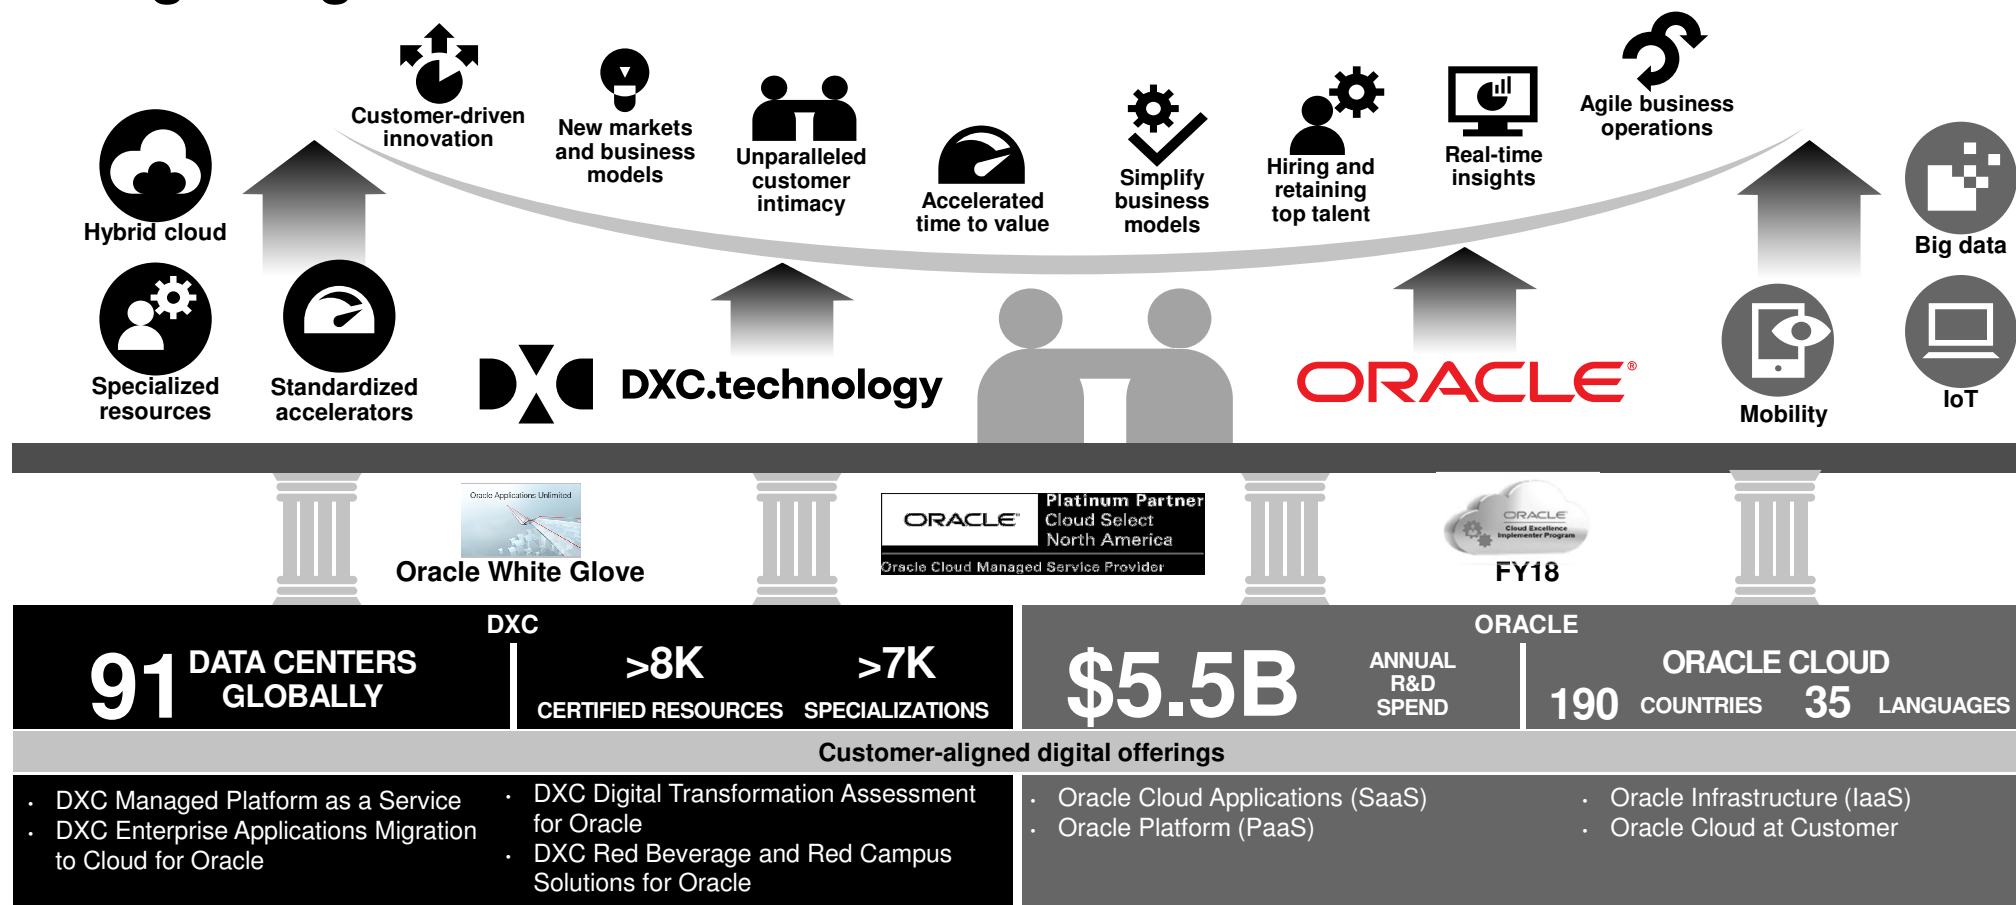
Customer-driven innovation

New markets and business models

Unparalleled customer intimacy

Accelerated time to value

Simplify business models

Hiring and retaining top talent

Real-time insights

Agile business operations

Hybrid cloud

Big data

Specialized resources

Standardized accelerators

DXC.technology

ORACLE®

Mobility

IoT

Oracle Applications Unlimited

Oracle White Glove

ORACLE Platinum Partner Cloud Select North America

Oracle Cloud Managed Service Provider

ORACLE Cloud Excellence Implementer Program

FY18

DXC

91 DATA CENTERS GLOBALLY

>8K CERTIFIED RESOURCES

>7K SPECIALIZATIONS

ORACLE

$5.5B ANNUAL R&D SPEND

ORACLE CLOUD

190 COUNTRIES 35 LANGUAGES

Customer-aligned digital offerings

- DXC Managed Platform as a Service
- DXC Enterprise Applications Migration to Cloud for Oracle

- DXC Digital Transformation Assessment for Oracle
- DXC Red Beverage and Red Campus Solutions for Oracle

- Oracle Cloud Applications (SaaS)
- Oracle Platform (PaaS)

- Oracle Infrastructure (IaaS)
- Oracle Cloud at Customer